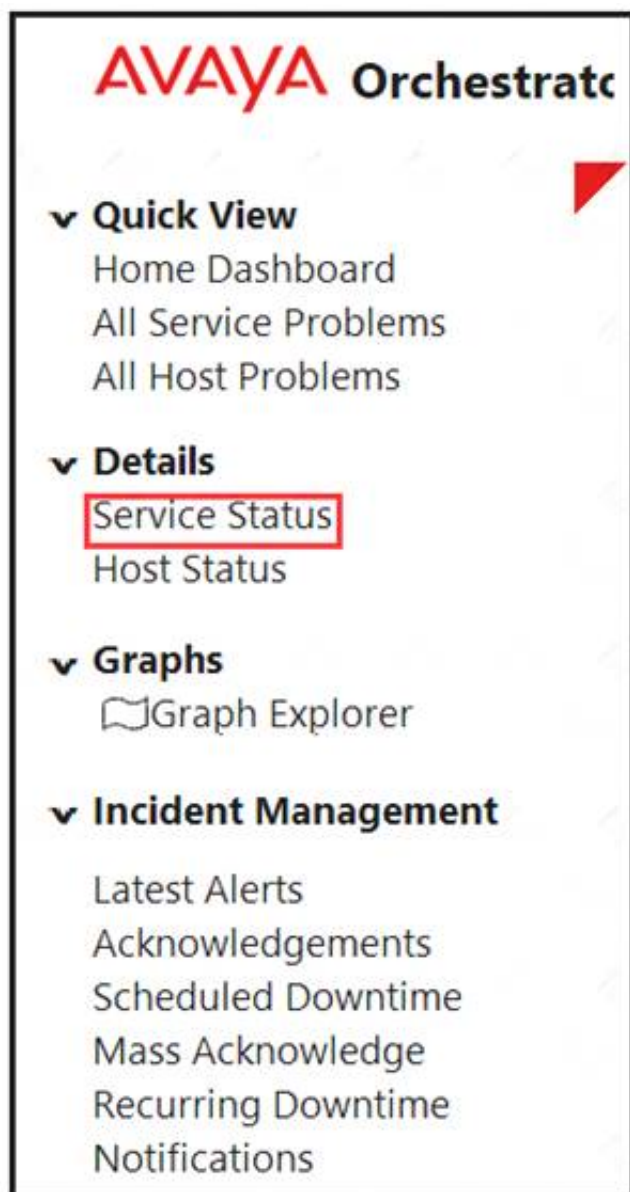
AVAYA Orchestratc

Quick View
Home Dashboard
All Service Problems
All Host Problems

Details
Service Status
Host Status

Graphs
Graph Explorer

Incident Management
Latest Alerts
Acknowledgements
Scheduled Downtime
Mass Acknowledge
Recurring Downtime
Notifications